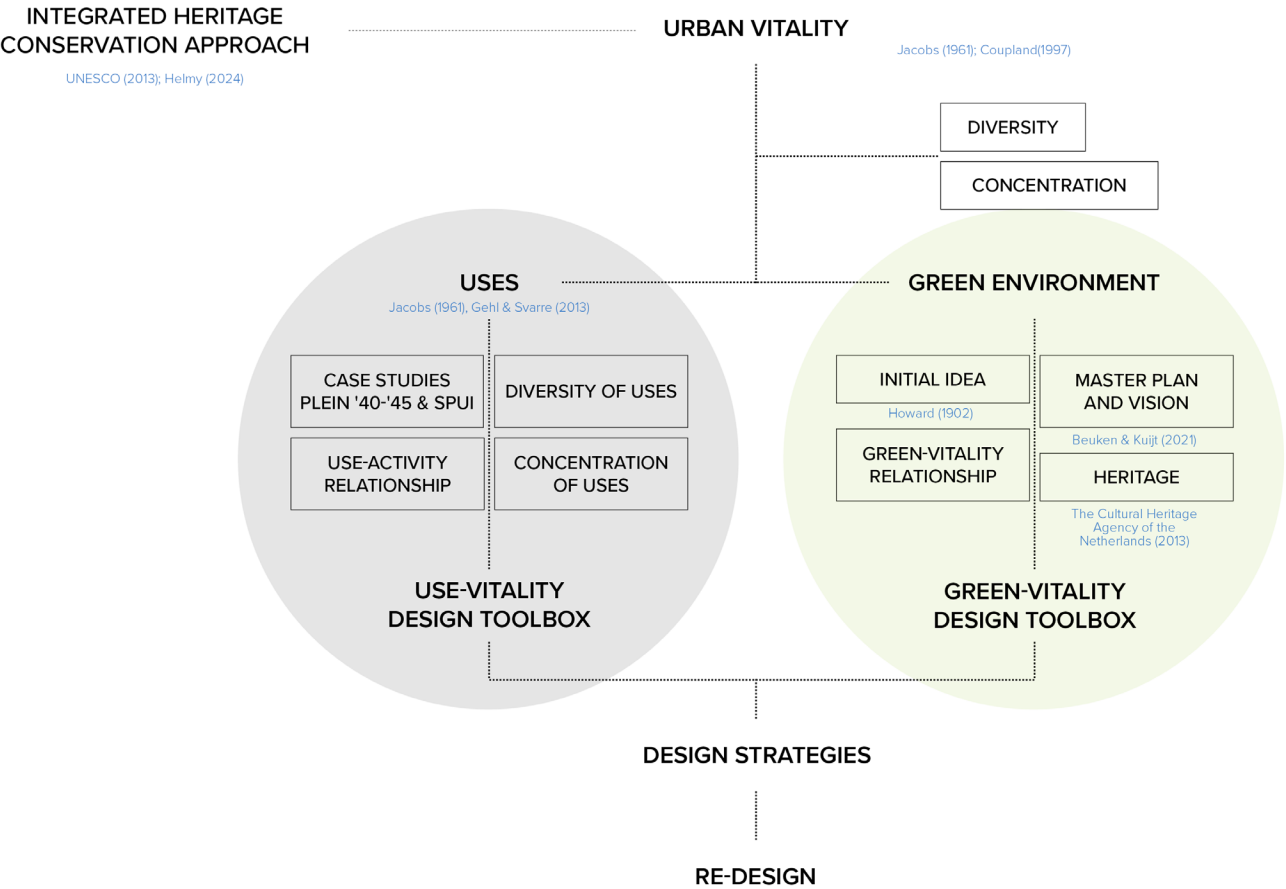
INTEGRATED HERITAGE CONSERVATION APPROACH

UNESCO (2013); Helmy (2024)

URBAN VITALITY

Jacobs (1961); Coupland(1997)

DIVERSITY

CONCENTRATION

USES

Jacobs (1961), Gehl & Svarre (2013)

CASE STUDIES PLEIN '40-'45 & SPUI

DIVERSITY OF USES

USE-ACTIVITY RELATIONSHIP

CONCENTRATION OF USES

USE-VITALITY DESIGN TOOLBOX

GREEN ENVIRONMENT

INITIAL IDEA

Howard (1902)

MASTER PLAN AND VISION

Beuken & Kuijt (2021)

GREEN-VITALITY RELATIONSHIP

HERITAGE

The Cultural Heritage Agency of the Netherlands (2013)

GREEN-VITALITY DESIGN TOOLBOX

DESIGN STRATEGIES

RE-DESIGN